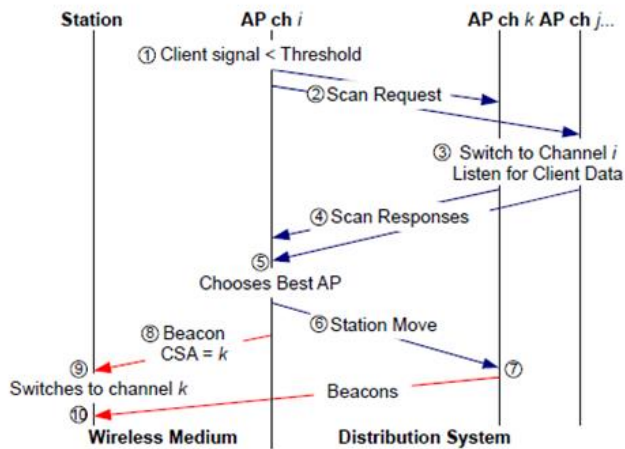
Station

AP ch $i$

AP ch $k$ AP ch $j$...

① Client signal < Threshold

② Scan Request

③ Switch to Channel $i$
Listen for Client Data

④ Scan Responses

⑤
Chooses Best AP

⑧ Beacon
CSA = $k$

⑥ Station Move

⑨
Switches to channel $k$

⑦

Beacons

⑩

Wireless Medium

Distribution System